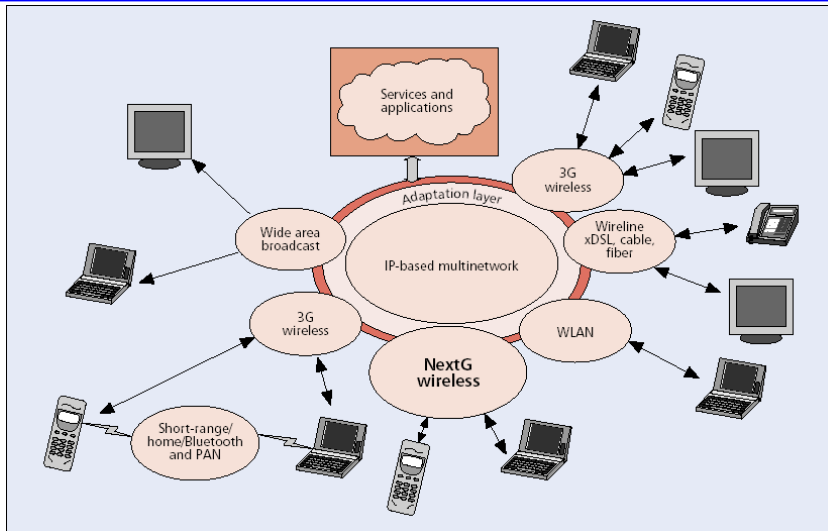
Services and applications

Adaptation layer

3G wireless

Wide area broadcast

IP-based multinetwork

Wireline xDSL, cable, fiber

3G wireless

WLAN

NextG wireless

Short-range/ home/Bluetooth and PAN